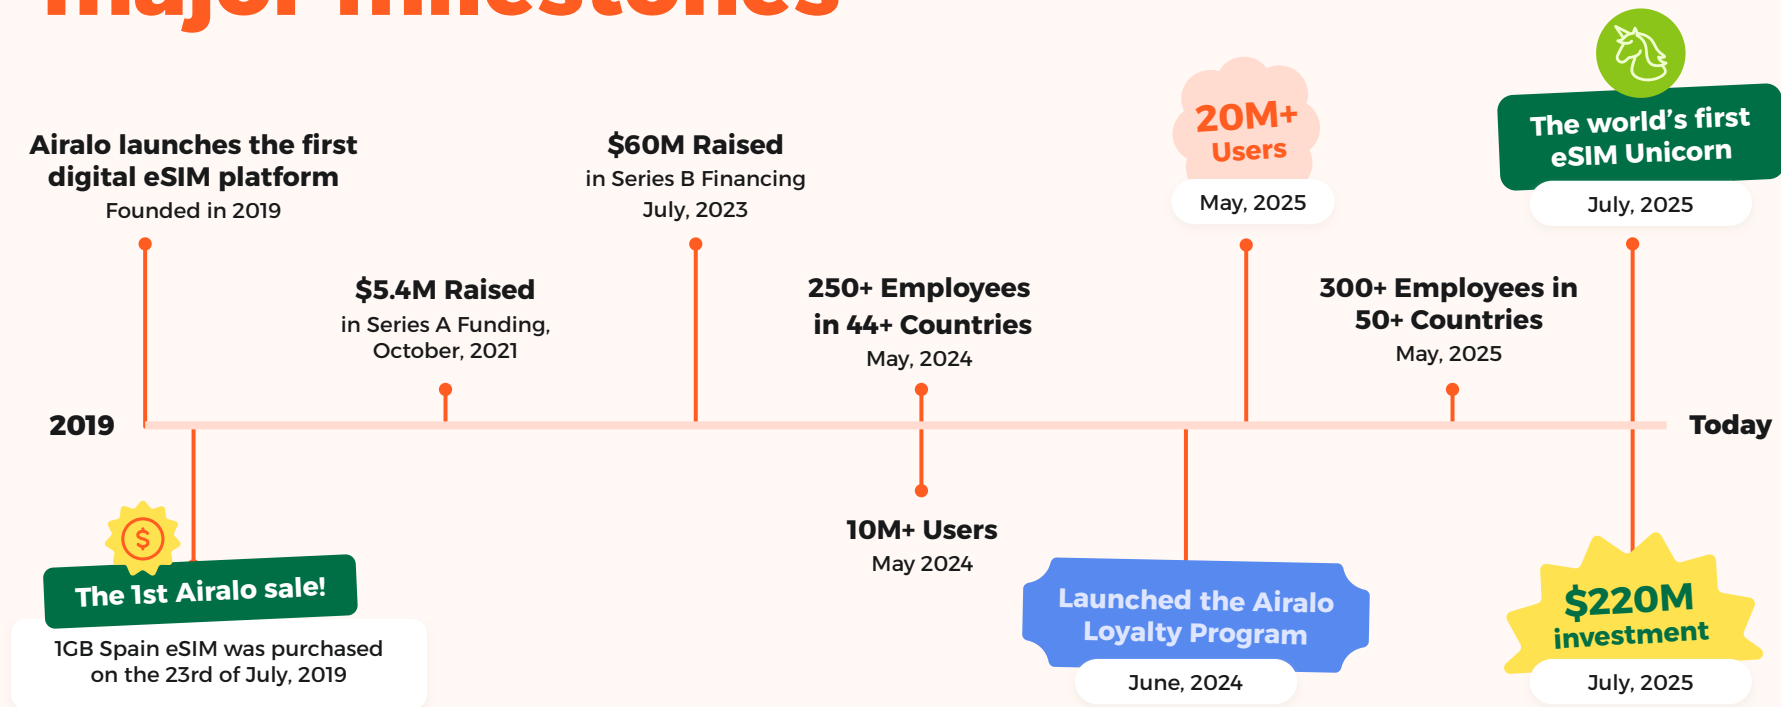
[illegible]

Airalo launches the first digital eSIM platform
Founded in 2019

$60M Raised
in Series B Financing
July, 2023

20M+
Users
May, 2025

The world's first eSIM Unicorn
July, 2025

$5.4M Raised
in Series A Funding,
October, 2021

250+ Employees in 44+ Countries
May, 2024

300+ Employees in 50+ Countries
May, 2025

2019

Today

10M+ Users
May 2024

The 1st Airalo sale!
1GB Spain eSIM was purchased on the 23rd of July, 2019

Launched the Airalo Loyalty Program
June, 2024

$220M investment
July, 2025